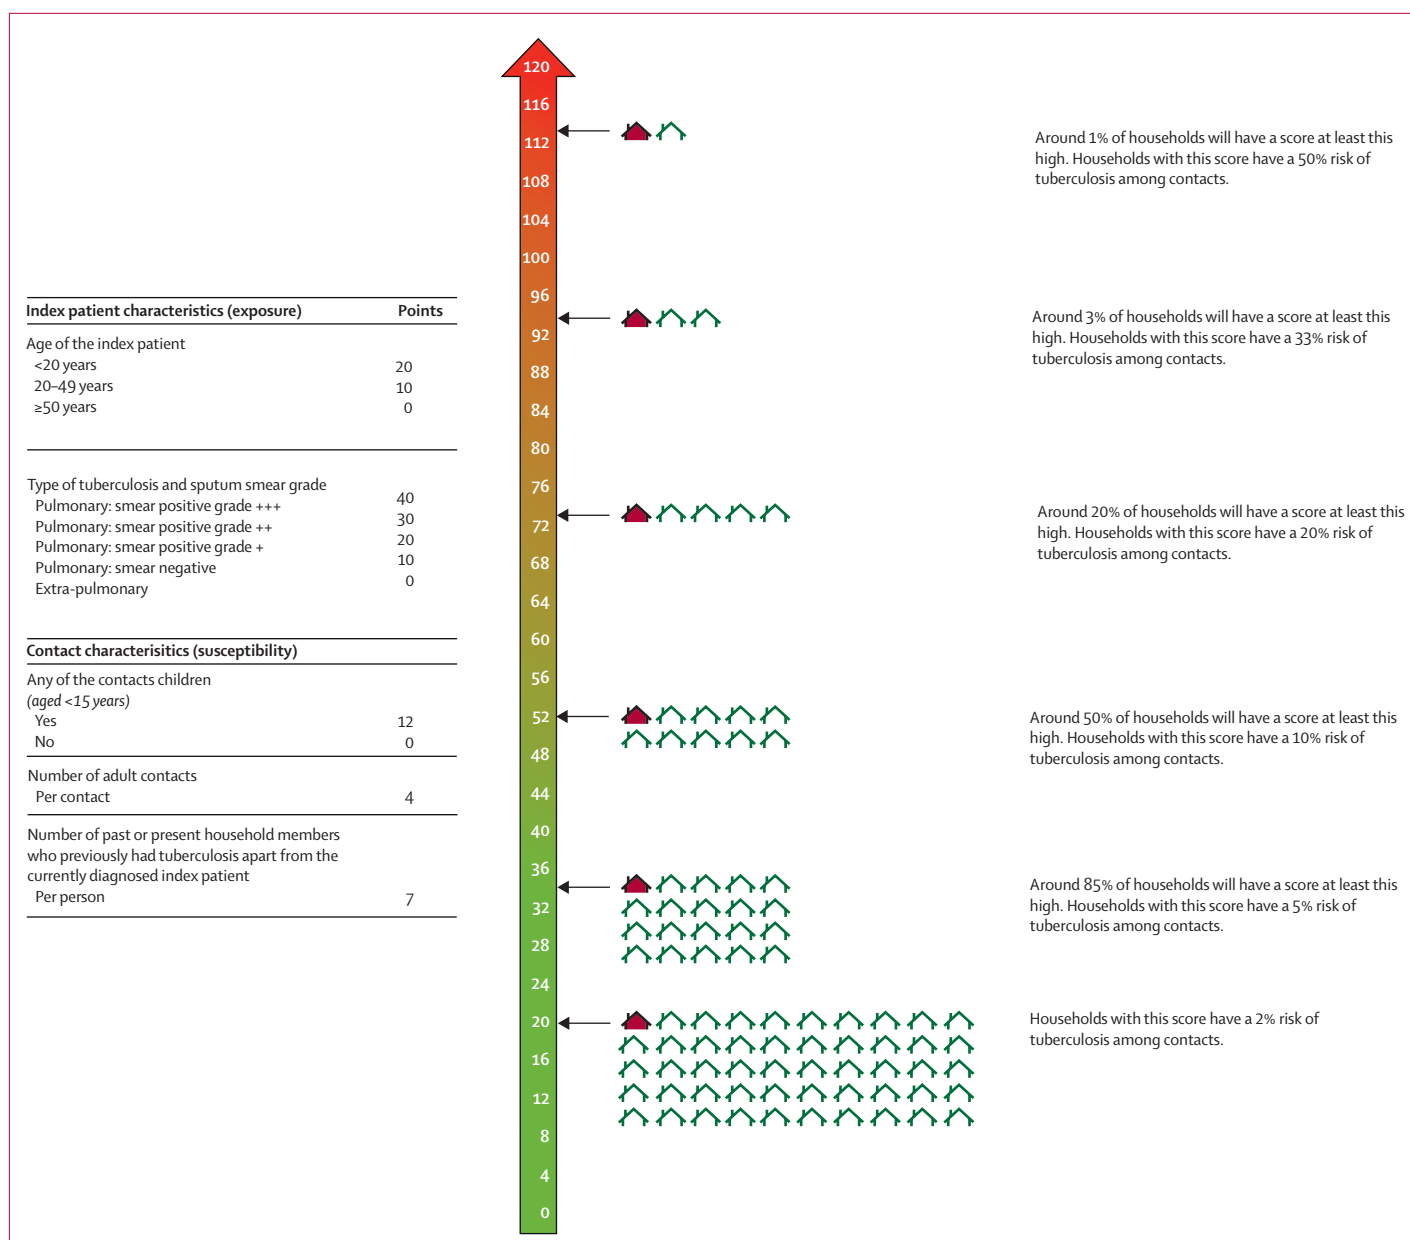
| Index patient characteristics (exposure) | Points |
|---|---|
| Age of the index patient | |
| <20 years | 20 |
| 20–49 years | 10 |
| ≥50 years | 0 |
| Type of tuberculosis and sputum smear grade | |
| Pulmonary: smear positive grade +++ | 40 |
| Pulmonary: smear positive grade ++ | 30 |
| Pulmonary: smear positive grade + | 20 |
| Pulmonary: smear negative | 10 |
| Extra-pulmonary | 0 |

| Contact characterisitics (susceptibility) | |
|---|---|
| Any of the contacts children *(aged <15 years)* | |
| Yes | 12 |
| No | 0 |
| Number of adult contacts | |
| Per contact | 4 |
| Number of past or present household members who previously had tuberculosis apart from the currently diagnosed index patient | |
| Per person | 7 |

120
116
112
108
104
100
96
92
88
84
80
76
72
68
64
60
56
52
48
44
40
36
32
28
24
20
16
12
8
4
0

Around 1% of households will have a score at least this high. Households with this score have a 50% risk of tuberculosis among contacts.

Around 3% of households will have a score at least this high. Households with this score have a 33% risk of tuberculosis among contacts.

Around 20% of households will have a score at least this high. Households with this score have a 20% risk of tuberculosis among contacts.

Around 50% of households will have a score at least this high. Households with this score have a 10% risk of tuberculosis among contacts.

Around 85% of households will have a score at least this high. Households with this score have a 5% risk of tuberculosis among contacts.

Households with this score have a 2% risk of tuberculosis among contacts.